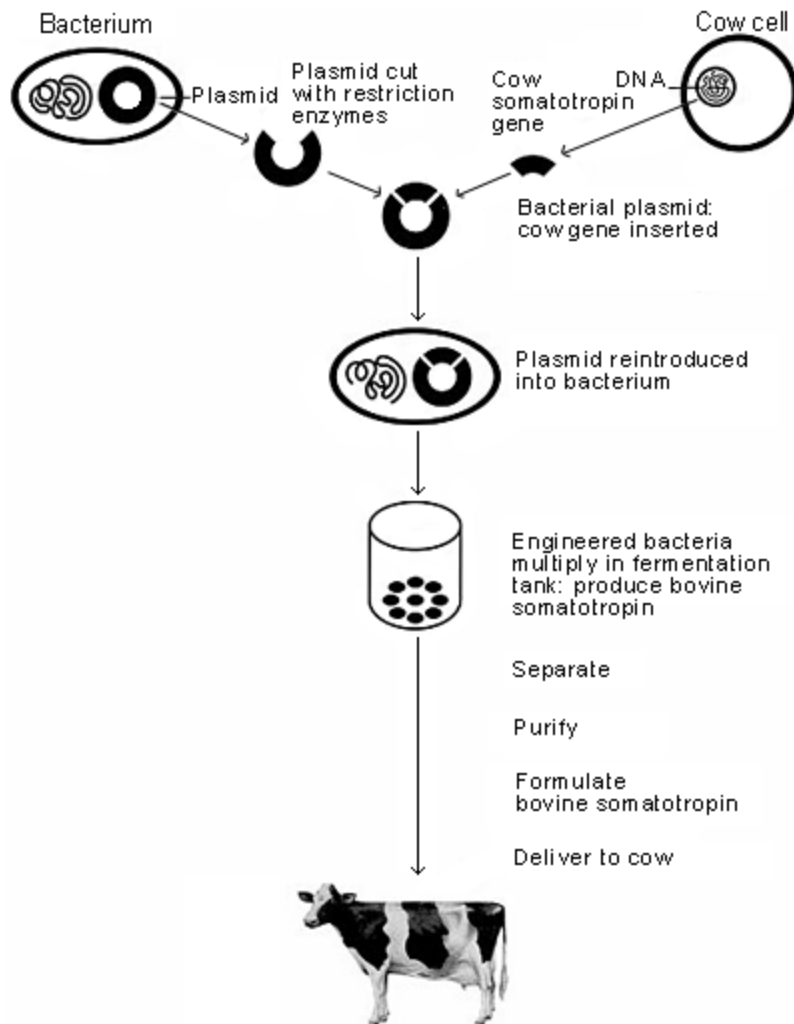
Bacterium

Cow cell

Plasmid

Plasmid cut with restriction enzymes

Cow somatotropin gene

DNA

Bacterial plasmid: cowgene inserted

Plasmid reintroduced into bacterium

Engineered bacteria multiply in fermentation tank: produce bovine somatotropin

Separate

Purify

Formulate bovine somatotropin

Deliver to cow